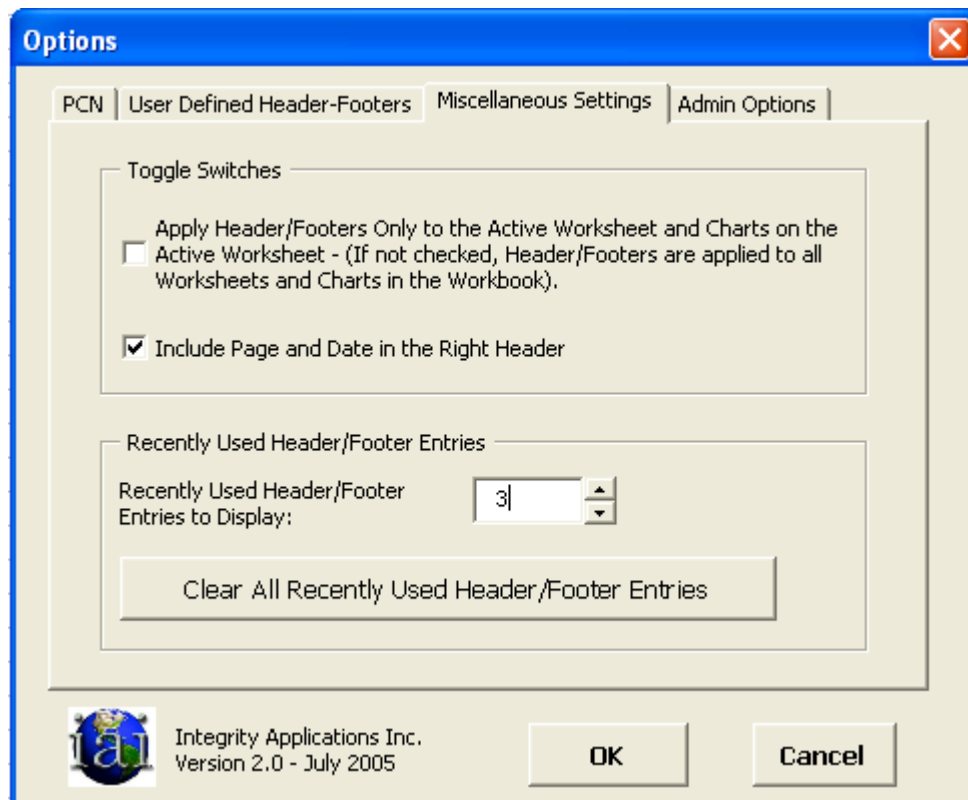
Options

PCN | User Defined Header-Footers | Miscellaneous Settings | Admin Options

Toggle Switches

Apply Header/Footers Only to the Active Worksheet and Charts on the Active Worksheet - (If not checked, Header/Footers are applied to all Worksheets and Charts in the Workbook).

Include Page and Date in the Right Header

Recently Used Header/Footer Entries

Recently Used Header/Footer Entries to Display:

3

Clear All Recently Used Header/Footer Entries

IAI

Integrity Applications Inc.
Version 2.0 - July 2005

OK

Cancel